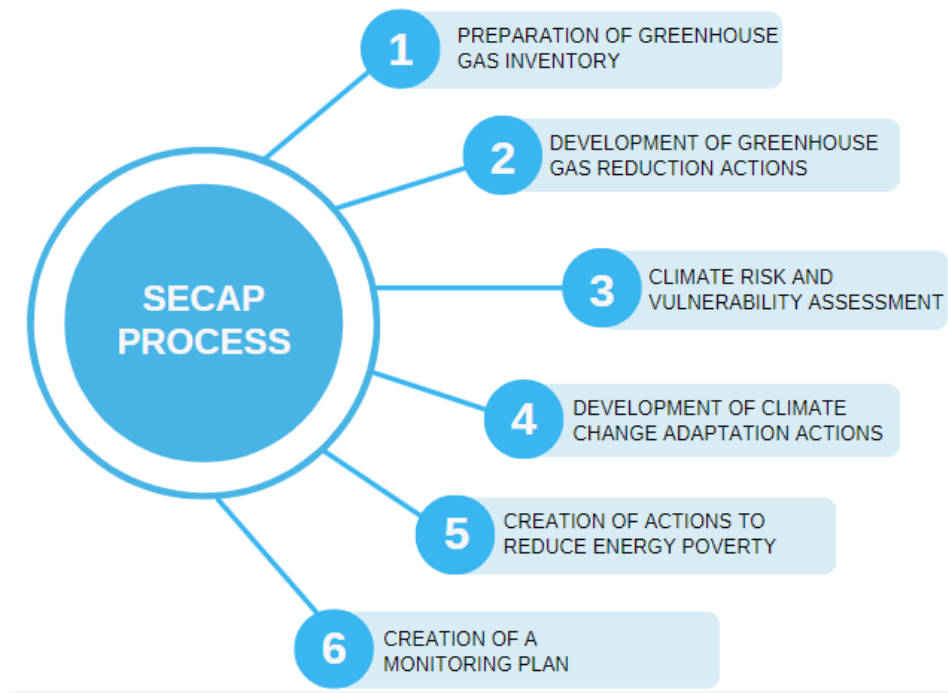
SECAP PROCESS

1 PREPARATION OF GREENHOUSE GAS INVENTORY

2 DEVELOPMENT OF GREENHOUSE GAS REDUCTION ACTIONS

3 CLIMATE RISK AND VULNERABILITY ASSESSMENT

4 DEVELOPMENT OF CLIMATE CHANGE ADAPTATION ACTIONS

5 CREATION OF ACTIONS TO REDUCE ENERGY POVERTY

6 CREATION OF A MONITORING PLAN